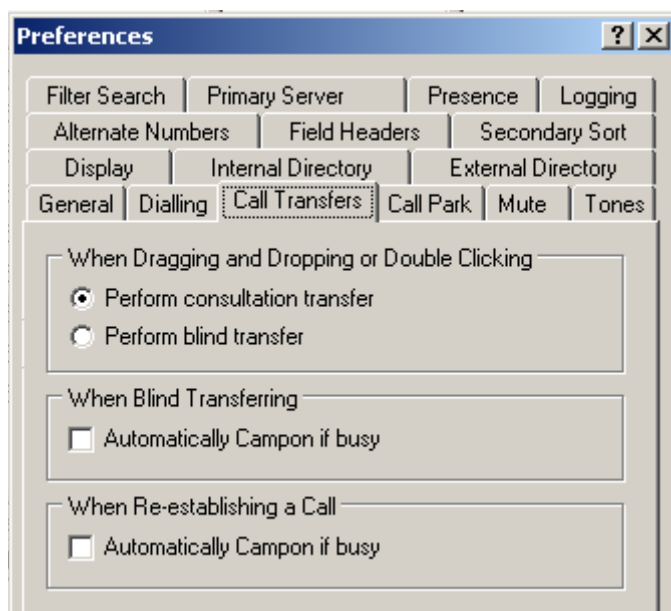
Preferences

?

Filter Search | Primary Server | Presence | Logging
Alternate Numbers | Field Headers | Secondary Sort
Display | Internal Directory | External Directory
General | Dialling | Call Transfers | Call Park | Mute | Tones

When Dragging and Dropping or Double Clicking
Perform consultation transfer
Perform blind transfer

When Blind Transferring
Automatically Campon if busy

When Re-establishing a Call
Automatically Campon if busy